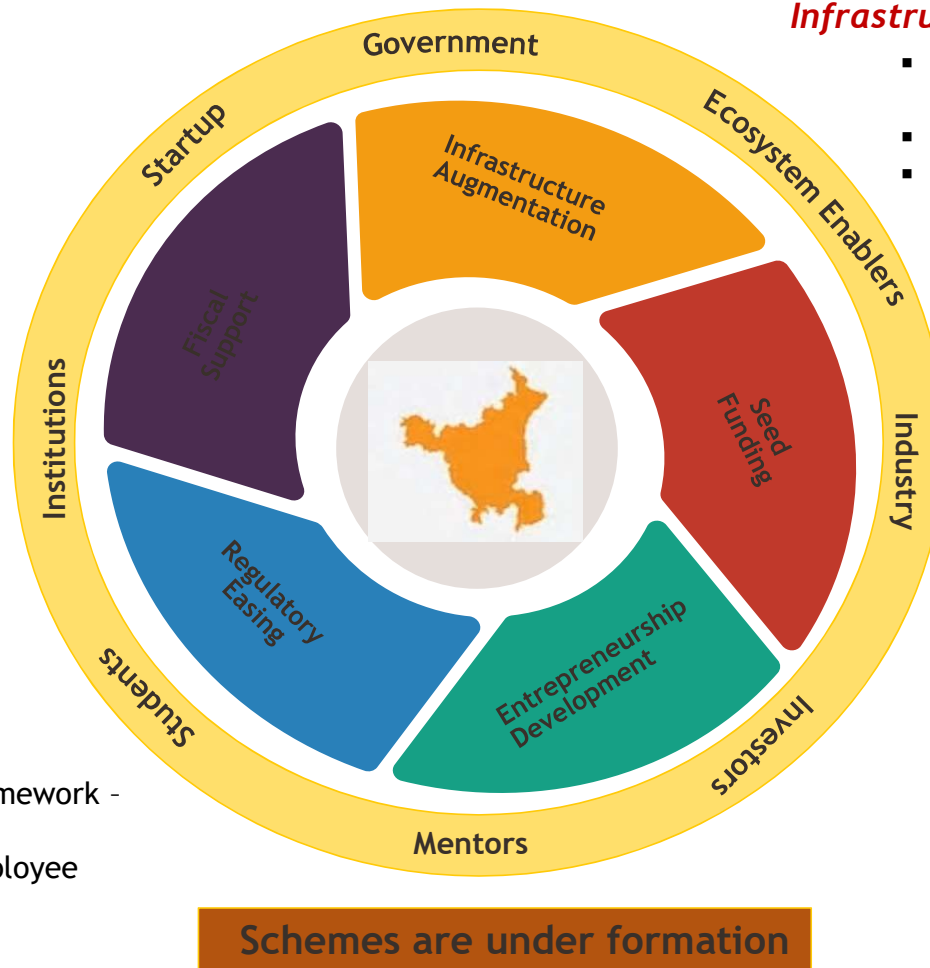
Infrastru

Government

Startup

Ecosystem Enablers

Institutions

Industry

Students

Investors

Mentors

Infrastructure Augmentation

Fiscal Support

Seed Funding

Regulatory Easing

Entrepreneurship Development

mework –

ployee

Schemes are under formation